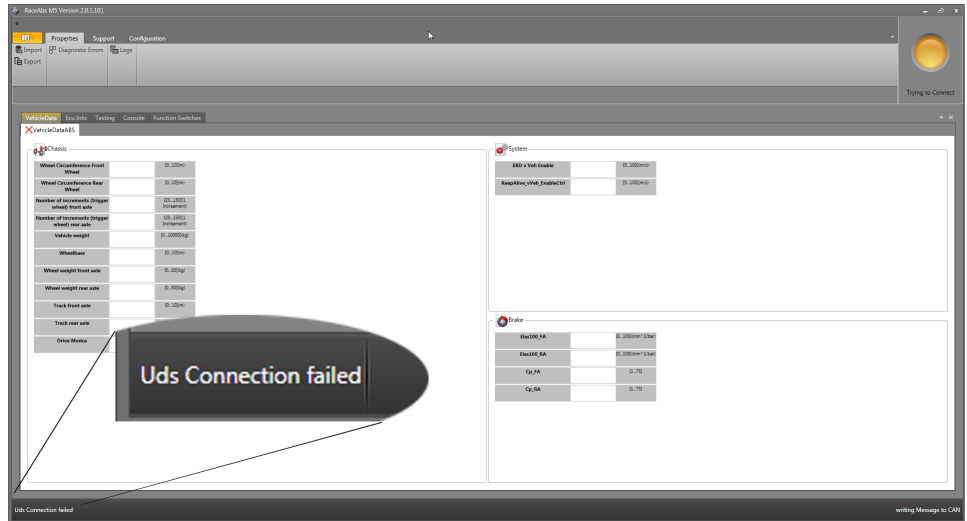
RaceAbs M5 Version 2.0.1.101

Properties Support Configuration

Import Diagnostic Errors Logs
Export

Trying to Connect

VehicleData Ecu Info Testing Console Function Switches
VehicleDataABS

Chassis

| Wheel Circumference Front Wheel | | [0...10](m) |
|---|---|---|
| Wheel Circumference Rear Wheel | | [0...10](m) |
| Number of increments (trigger wheel) front axle | | [25...150](1 Increment) |
| Number of increments (trigger wheel) rear axle | | [25...150](1 Increment) |
| Vehicle weight | | [0...10000](kg) |
| Wheelbase | | [0...10](m) |
| Wheel weight front axle | | [0...50](kg) |
| Wheel weight rear axle | | [0...50](kg) |
| Track front axle | | [0...10](m) |
| Track rear axle | | |
| Drive Modus | | |

Uds Connection failed

System

| EBD v Veh Enable | | [0...100](m/s) |
|---|---|---|
| KeepAlive_vVeh_EnableCtrl | | [0...100](m/s) |

Brake

| Elas100_FA | | [0...100](mm^2/bar) |
|---|---|---|
| Elas100_RA | | [0...100](mm^2/bar) |
| Cp_FA | | [0...?5] |
| Cp_RA | | [0...?5] |

Uds Connection failed
writing Message to CAN